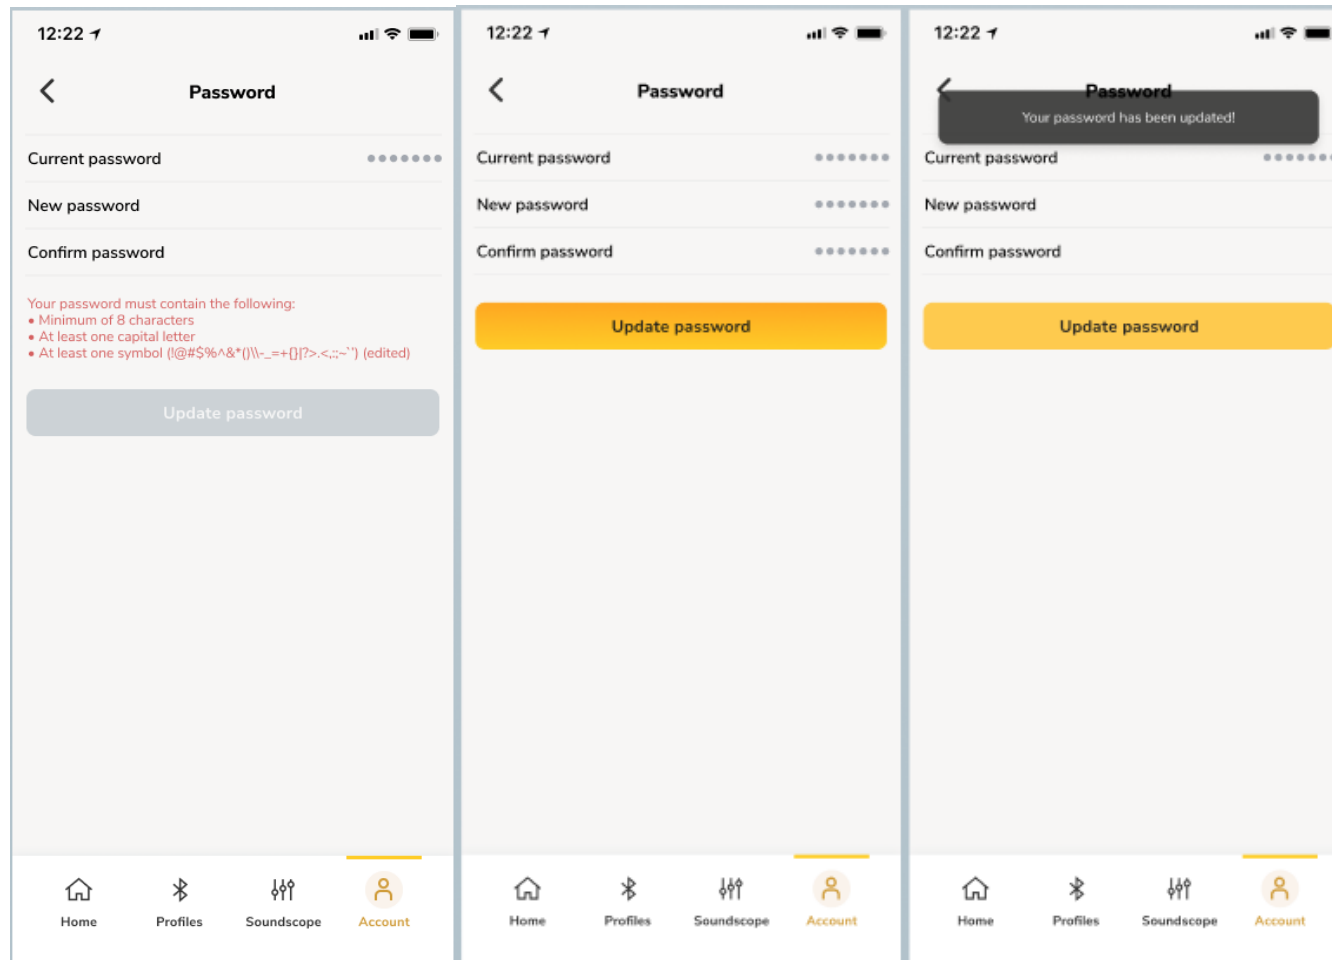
12:22

Password

Current password •••••••

New password

Confirm password

Your password must contain the following:
• Minimum of 8 characters
• At least one capital letter
• At least one symbol (!@#$%^&*()\\-_=+{}|?>.<,:;~`') (edited)

Update password

Home Profiles Soundscope Account

12:22

Password

Current password •••••••

New password •••••••

Confirm password •••••••

Update password

Home Profiles Soundscope Account

12:22

Password

Your password has been updated!

Current password •••••••

New password

Confirm password

Update password

Home Profiles Soundscope Account